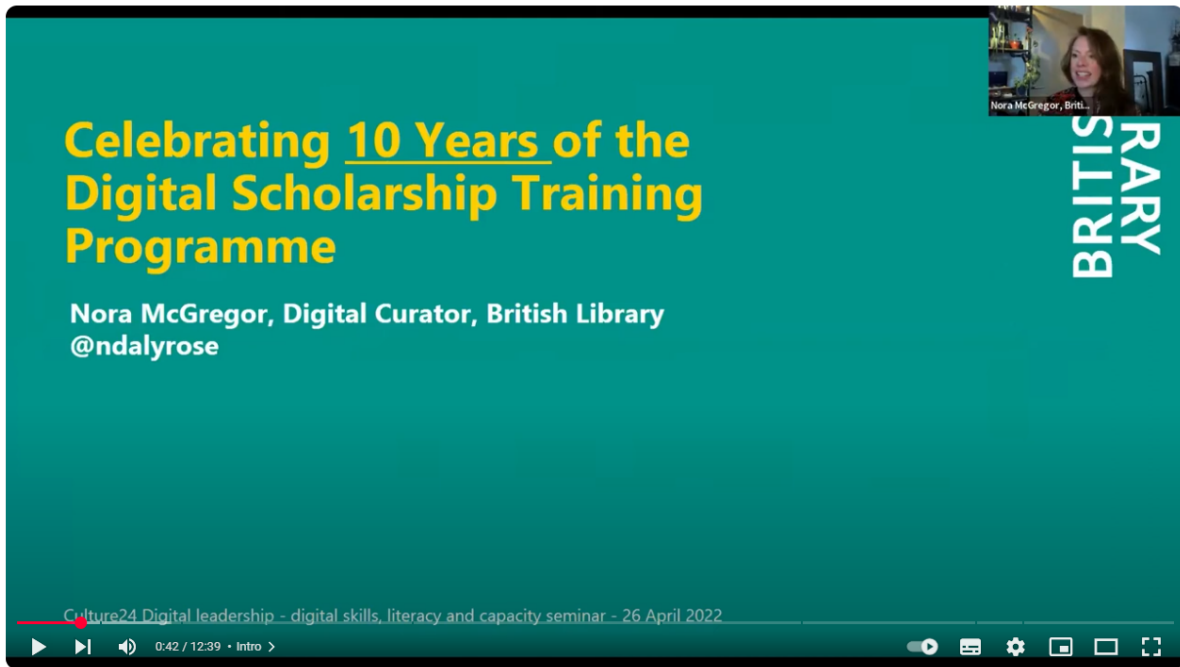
Nora McGregor, Briti...

BRITIS
RARY

Celebrating 10 Years of the Digital Scholarship Training Programme

Nora McGregor, Digital Curator, British Library
@ndalyrose

Culture24 Digital leadership - digital skills, literacy and capacity seminar - 26 April 2022

0:42 / 12:39 • Intro ›